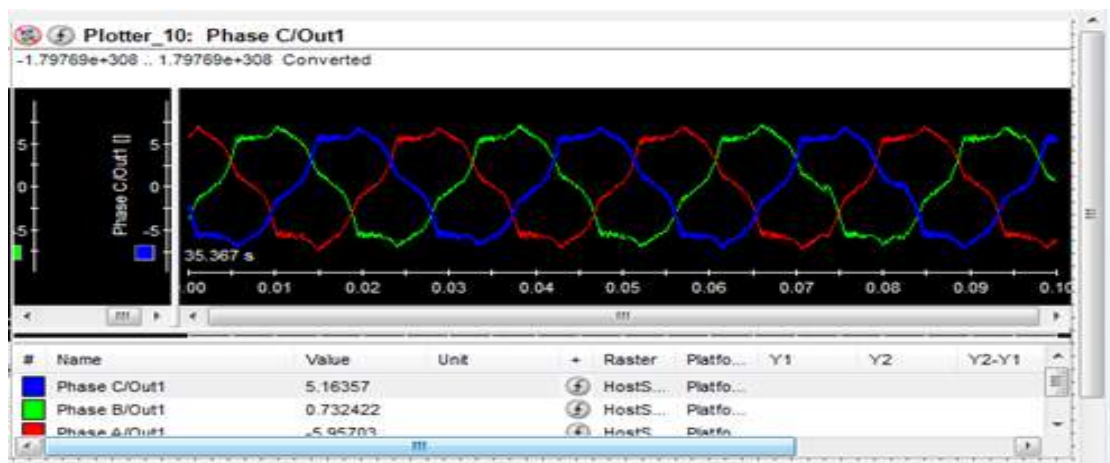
Plotter_10: Phase C/Out1
-1.79769e+308 .. 1.79769e+308 Converted

5
0
-5

Phase C/Out1 []
5
0
-5

35.367 s
.00 0.01 0.02 0.03 0.04 0.05 0.06 0.07 0.08 0.09 0.10

| # | Name | Value | Unit | + | Raster | Platfo... | Y1 | Y2 | Y2-Y1 |
|---|---|---|---|---|---|---|---|---|---|
| | Phase C/Out1 | 5.16357 | | | HostS... | Platfo... | | | |
| | Phase B/Out1 | 0.732422 | | | HostS... | Platfo... | | | |
| | Phase A/Out1 | -5.95703 | | | HostS... | Platfo... | | | |